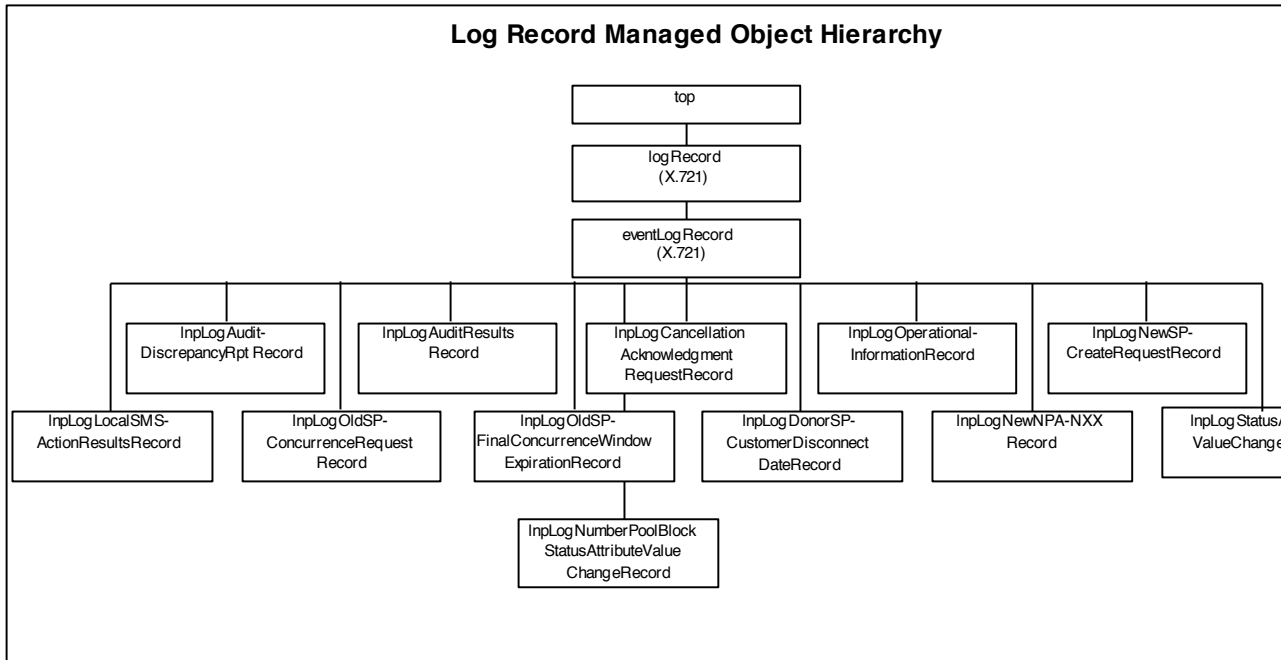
Log Record Managed Object Hierarchy

top

logRecord
(X.721)

eventLogRecord
(X.721)

lnpLogAudit-DiscrepancyRpt Record

lnpLogAuditResults Record

lnpLogCancellation Acknowledgment RequestRecord

lnpLogOperational-InformationRecord

lnpLogNewSP-CreateRequestRecord

lnpLogLocalSMS-ActionResultsRecord

lnpLogOldSP-ConcurrenceRequest Record

lnpLogOldSP-FinalConcurrenceWindow ExpirationRecord

lnpLogDonorSP-CustomerDisconnect DateRecord

lnpLogNewNPA-NXX Record

lnpLogStatus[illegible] ValueChange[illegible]

lnpLogNumberPoolBlock StatusAttributeValue ChangeRecord